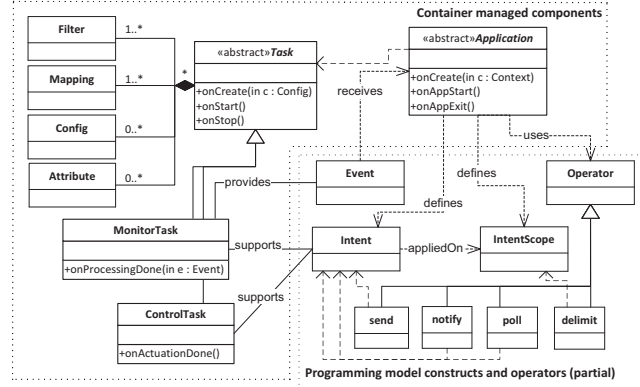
Container managed components

Filter
1..*

Mapping
1..*
*

Config
0..*

Attribute
0..*

«abstract»Task
+onCreate(in c : Config)
+onStart()
+onStop()

receives

«abstract»Application
+onCreate(in c : Context)
+onAppStart()
+onAppExit()

uses

provides

Event

defines

defines

Operator

MonitorTask
+onProcessingDone(in e : Event)

supports

Intent

appliedOn

IntentScope

supports

ControlTask
+onActuationDone()

send

notify

poll

delimit

Programming model constructs and operators (partial)